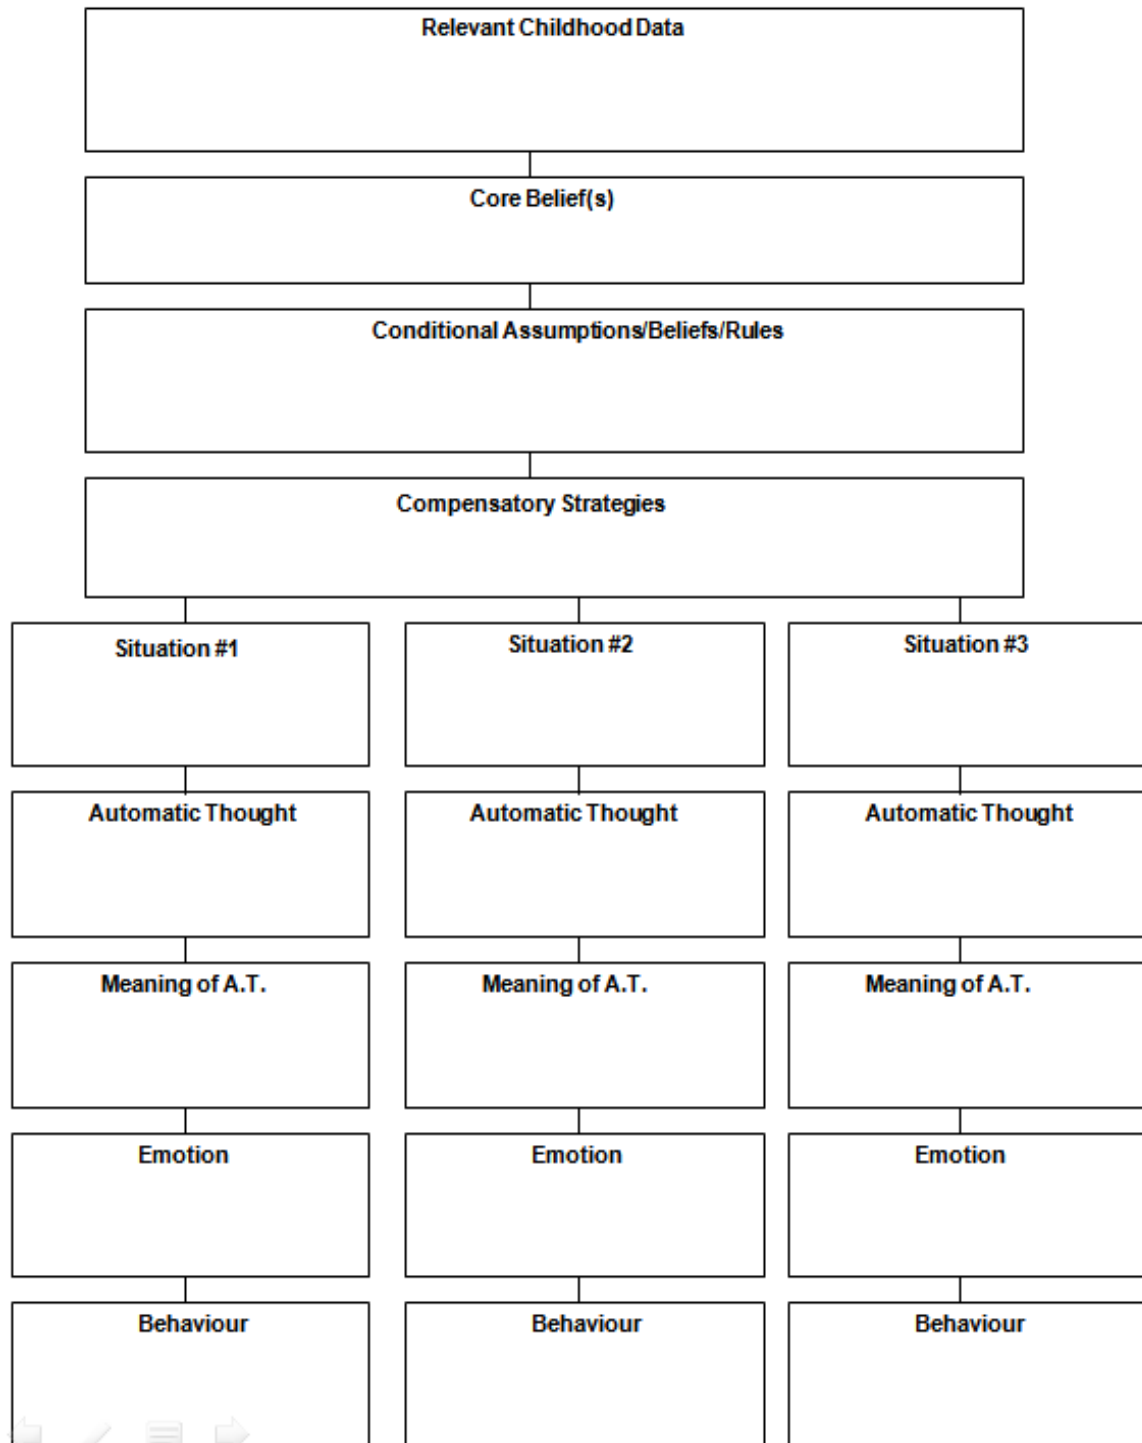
Relevant Childhood Data

Core Belief(s)

Conditional Assumptions/Beliefs/Rules

Compensatory Strategies

Situation #1

Automatic Thought

Meaning of A.T.

Emotion

Behaviour

Situation #2

Automatic Thought

Meaning of A.T.

Emotion

Behaviour

Situation #3

Automatic Thought

Meaning of A.T.

Emotion

Behaviour